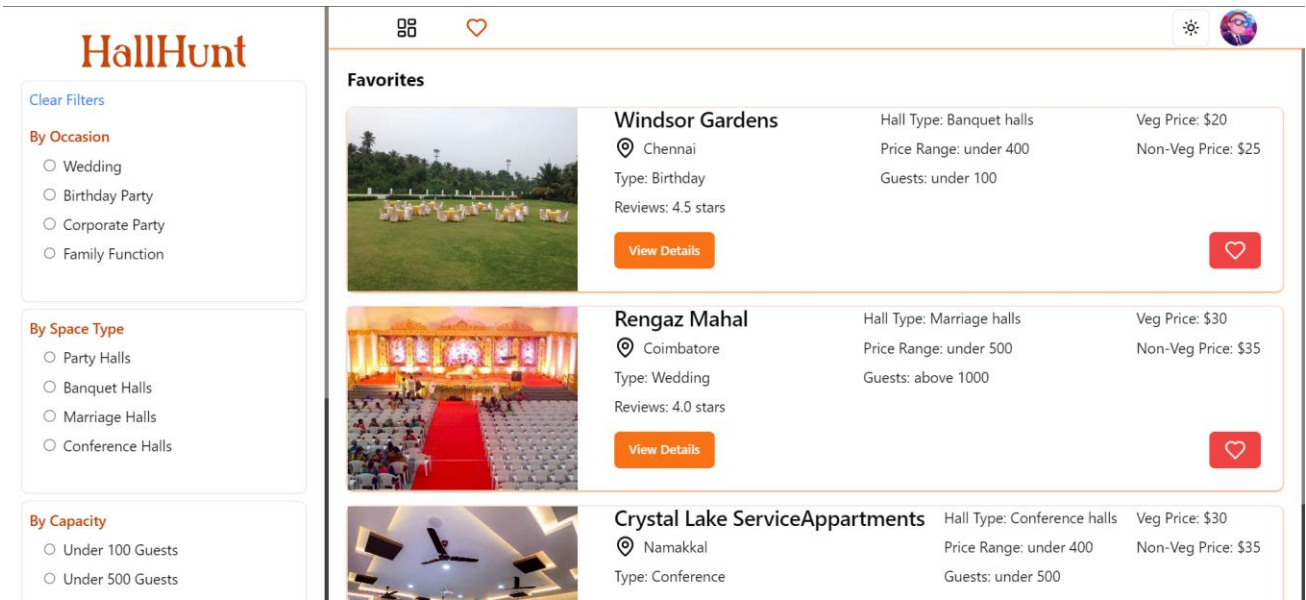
HallHunt

Clear Filters

By Occasion
Wedding
Birthday Party
Corporate Party
Family Function

By Space Type
Party Halls
Banquet Halls
Marriage Halls
Conference Halls

By Capacity
Under 100 Guests
Under 500 Guests

Favorites

Windsor Gardens
Chennai
Type: Birthday
Reviews: 4.5 stars
View Details
Hall Type: Banquet halls
Price Range: under 400
Guests: under 100
Veg Price: $20
Non-Veg Price: $25

Rengaz Mahal
Coimbatore
Type: Wedding
Reviews: 4.0 stars
View Details
Hall Type: Marriage halls
Price Range: under 500
Guests: above 1000
Veg Price: $30
Non-Veg Price: $35

Crystal Lake ServiceAppartments
Namakkal
Type: Conference
Hall Type: Conference halls
Price Range: under 400
Guests: under 500
Veg Price: $30
Non-Veg Price: $35